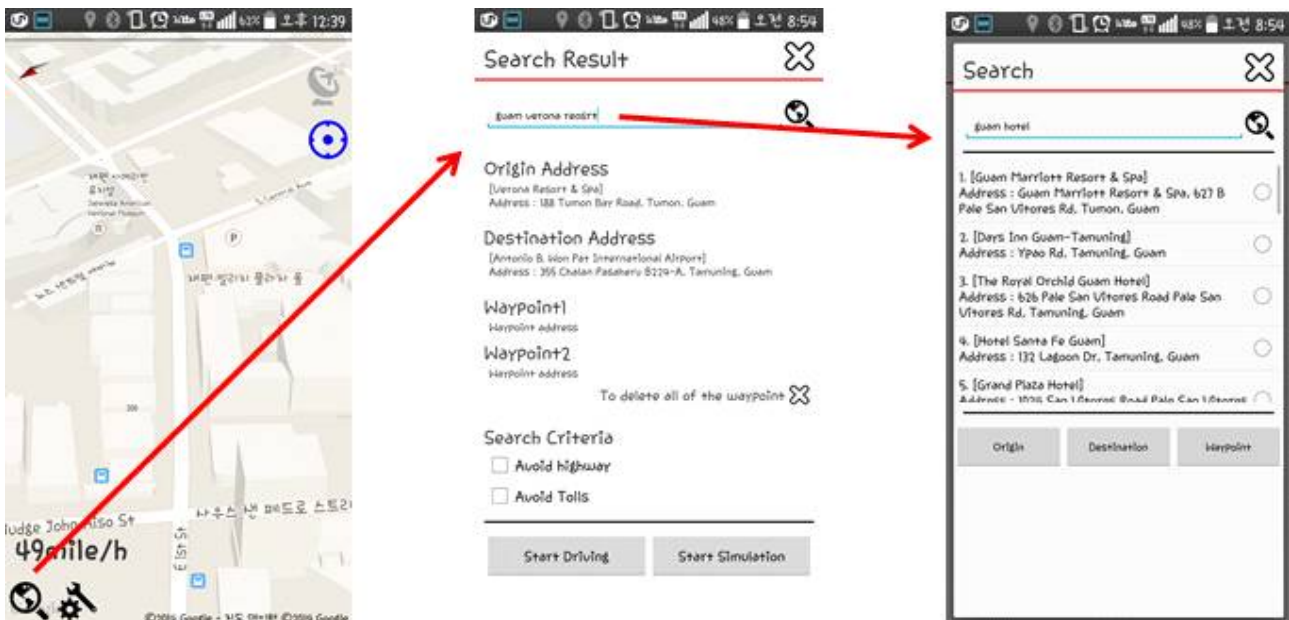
63% 오후 12:39

Judge John Aiso St

49mile/h

©2016 Google

98% 오전 8:54

Search Result

guam verona resort

Origin Address
[Verona Resort & Spa]
Address : 188 Tumon Bay Road, Tumon, Guam

Destination Address
[Antonio B. Won Pat International Airport]
Address : 355 Chalan Pasaheru B224-A, Tamuning, Guam

Waypoint1
Waypoint address

Waypoint2
Waypoint address

To delete all of the waypoint

Search Criteria
Avoid highway
Avoid Tolls

Start Driving
Start Simulation

98% 오전 8:54

Search

guam hotel

1. [Guam Marriott Resort & Spa]
Address : Guam Marriott Resort & Spa, 627 B Pale San Vitores Rd, Tumon, Guam

2. [Days Inn Guam-Tamuning]
Address : Ypao Rd, Tamuning, Guam

3. [The Royal Orchid Guam Hotel]
Address : 626 Pale San Vitores Road Pale San Vitores Rd, Tamuning, Guam

4. [Hotel Santa Fe Guam]
Address : 132 Lagoon Dr, Tamuning, Guam

5. [Grand Plaza Hotel]
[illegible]

Origin
Destination
Waypoint